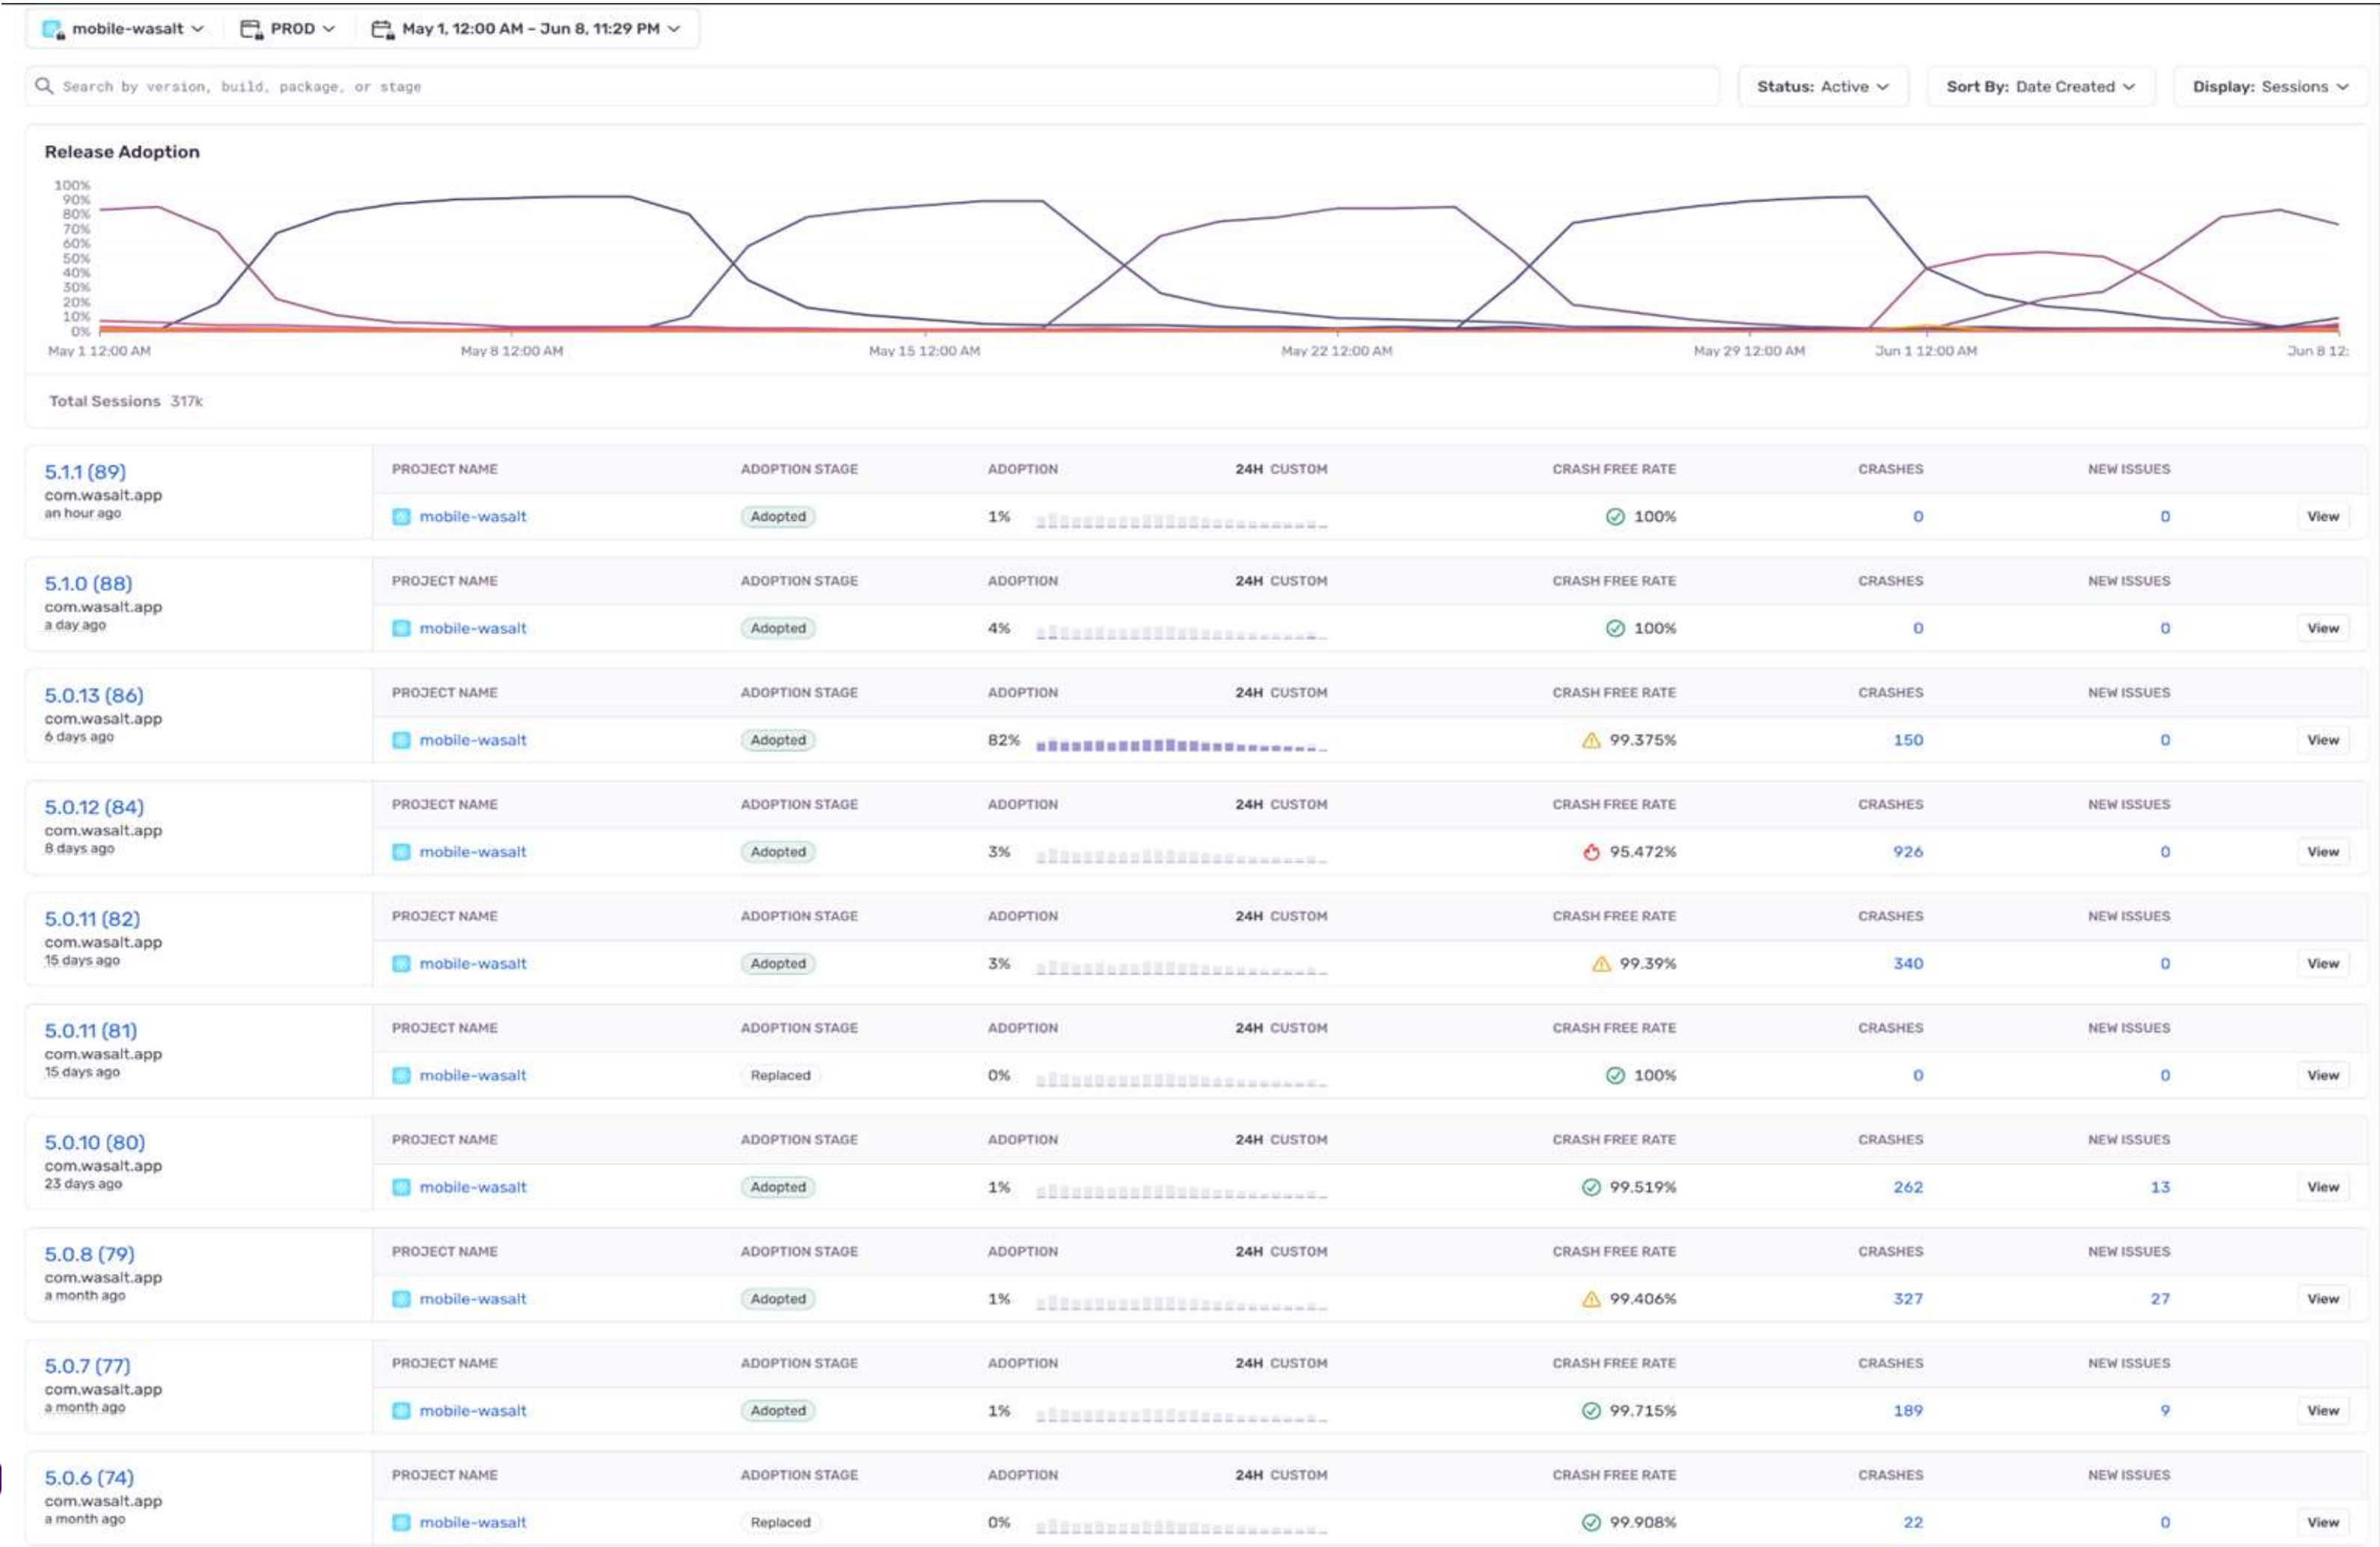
mobile-wasalt PROD May 1, 12:00 AM – Jun 8, 11:29 PM

Search by version, build, package, or stage

Status: Active Sort By: Date Created Display: Sessions

Release Adoption

100%
90%
80%
70%
60%
50%
40%
30%
20%
10%
0%

May 1 12:00 AM May 8 12:00 AM May 15 12:00 AM May 22 12:00 AM May 29 12:00 AM Jun 1 12:00 AM Jun 8 12:

Total Sessions 317k

5.1.1 (89)
com.wasalt.app
an hour ago

| PROJECT NAME | ADOPTION STAGE | ADOPTION | 24H CUSTOM | CRASH FREE RATE | CRASHES | NEW ISSUES | |
|---|---|---|---|---|---|---|---|
| mobile-wasalt | Adopted | 1% | | 100% | 0 | 0 | View |

5.1.0 (88)
com.wasalt.app
a day ago

| PROJECT NAME | ADOPTION STAGE | ADOPTION | 24H CUSTOM | CRASH FREE RATE | CRASHES | NEW ISSUES | |
|---|---|---|---|---|---|---|---|
| mobile-wasalt | Adopted | 4% | | 100% | 0 | 0 | View |

5.0.13 (86)
com.wasalt.app
6 days ago

| PROJECT NAME | ADOPTION STAGE | ADOPTION | 24H CUSTOM | CRASH FREE RATE | CRASHES | NEW ISSUES | |
|---|---|---|---|---|---|---|---|
| mobile-wasalt | Adopted | 82% | | 99.375% | 150 | 0 | View |

5.0.12 (84)
com.wasalt.app
8 days ago

| PROJECT NAME | ADOPTION STAGE | ADOPTION | 24H CUSTOM | CRASH FREE RATE | CRASHES | NEW ISSUES | |
|---|---|---|---|---|---|---|---|
| mobile-wasalt | Adopted | 3% | | 95.472% | 926 | 0 | View |

5.0.11 (82)
com.wasalt.app
15 days ago

| PROJECT NAME | ADOPTION STAGE | ADOPTION | 24H CUSTOM | CRASH FREE RATE | CRASHES | NEW ISSUES | |
|---|---|---|---|---|---|---|---|
| mobile-wasalt | Adopted | 3% | | 99.39% | 340 | 0 | View |

5.0.11 (81)
com.wasalt.app
15 days ago

| PROJECT NAME | ADOPTION STAGE | ADOPTION | 24H CUSTOM | CRASH FREE RATE | CRASHES | NEW ISSUES | |
|---|---|---|---|---|---|---|---|
| mobile-wasalt | Replaced | 0% | | 100% | 0 | 0 | View |

5.0.10 (80)
com.wasalt.app
23 days ago

| PROJECT NAME | ADOPTION STAGE | ADOPTION | 24H CUSTOM | CRASH FREE RATE | CRASHES | NEW ISSUES | |
|---|---|---|---|---|---|---|---|
| mobile-wasalt | Adopted | 1% | | 99.519% | 262 | 13 | View |

5.0.8 (79)
com.wasalt.app
a month ago

| PROJECT NAME | ADOPTION STAGE | ADOPTION | 24H CUSTOM | CRASH FREE RATE | CRASHES | NEW ISSUES | |
|---|---|---|---|---|---|---|---|
| mobile-wasalt | Adopted | 1% | | 99.406% | 327 | 27 | View |

5.0.7 (77)
com.wasalt.app
a month ago

| PROJECT NAME | ADOPTION STAGE | ADOPTION | 24H CUSTOM | CRASH FREE RATE | CRASHES | NEW ISSUES | |
|---|---|---|---|---|---|---|---|
| mobile-wasalt | Adopted | 1% | | 99.715% | 189 | 9 | View |

5.0.6 (74)
com.wasalt.app
a month ago

| PROJECT NAME | ADOPTION STAGE | ADOPTION | 24H CUSTOM | CRASH FREE RATE | CRASHES | NEW ISSUES | |
|---|---|---|---|---|---|---|---|
| mobile-wasalt | Replaced | 0% | | 99.908% | 22 | 0 | View |